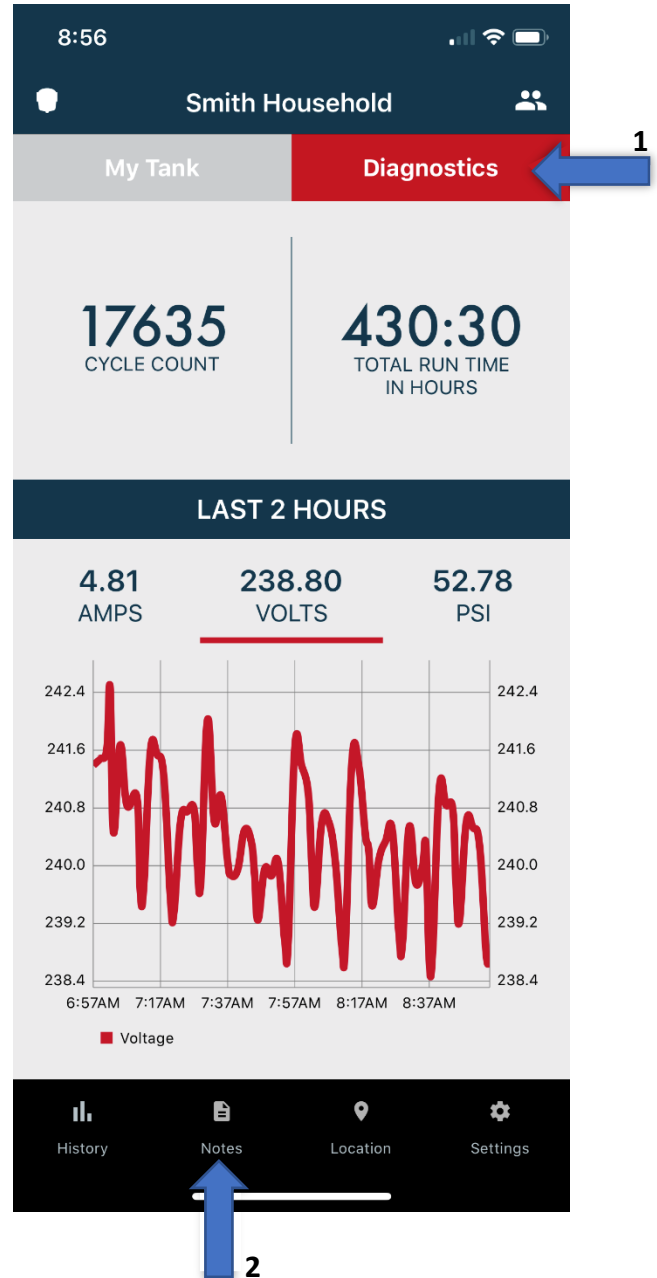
8:56

Smith Household

My Tank

Diagnostics

1

17635
CYCLE COUNT

430:30
TOTAL RUN TIME IN HOURS

LAST 2 HOURS

4.81
AMPS

238.80
VOLTS

52.78
PSI

242.4
241.6
240.8
240.0
239.2
238.4

242.4
241.6
240.8
240.0
239.2
238.4

6:57AM 7:17AM 7:37AM 7:57AM 8:17AM 8:37AM

Voltage

History

Notes

Location

Settings

2